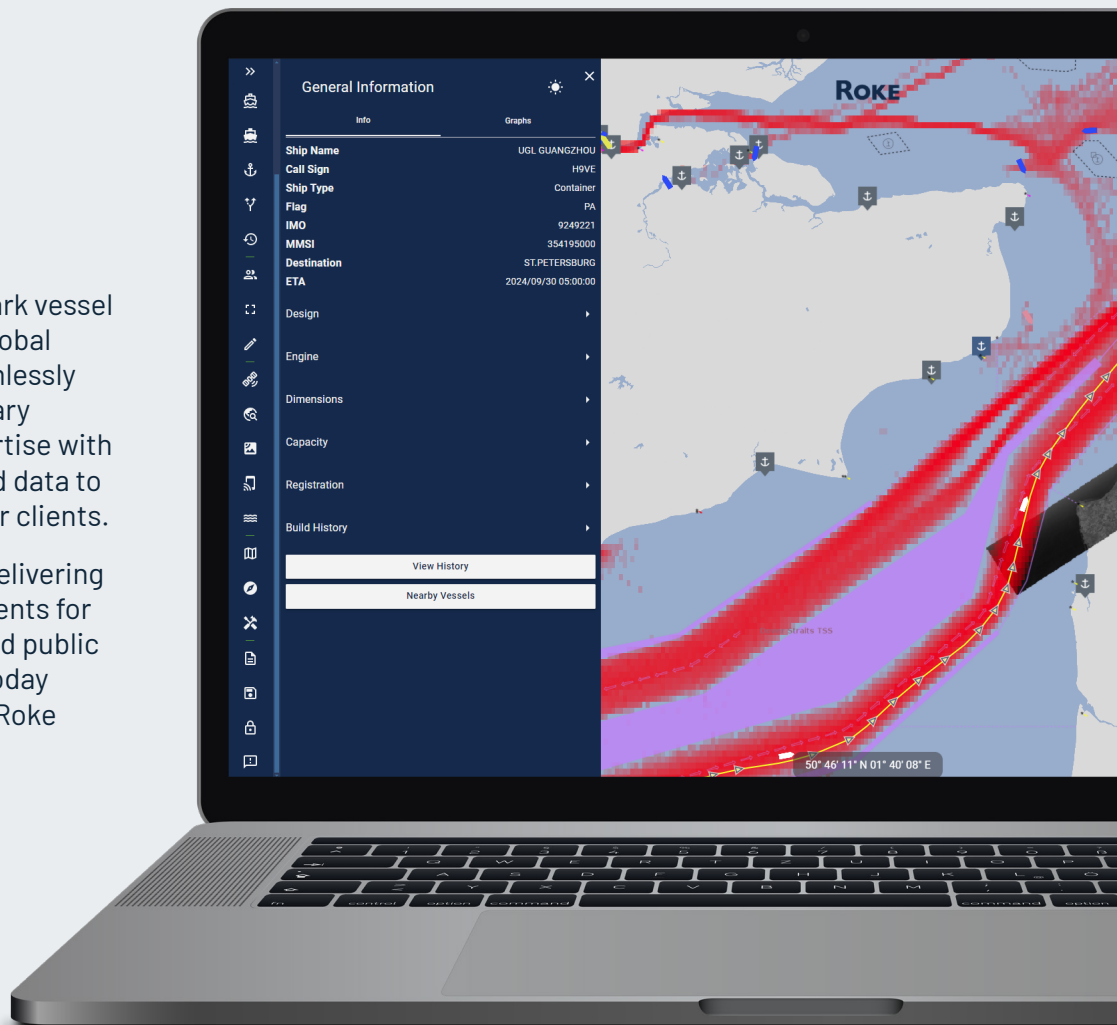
ark vessel
obal
nlessly
ary
rtise with
d data to
r clients.

elivering
ents for
d public
oday
Roke

General Information

Info | Graphs

| | |
|---|---|
| Ship Name | UGL GUANGZHOU |
| Call Sign | H9VE |
| Ship Type | Container |
| Flag | PA |
| IMO | 9249221 |
| MMSI | 354195000 |
| Destination | ST.PETERSBURG |
| ETA | 2024/09/30 05:00:00 |

Design

Engine

Dimensions

Capacity

Registration

Build History

View History

Nearby Vessels

ROKE

Straits TSS

50° 46' 11" N 01° 40' 08" E

fn control option command command option